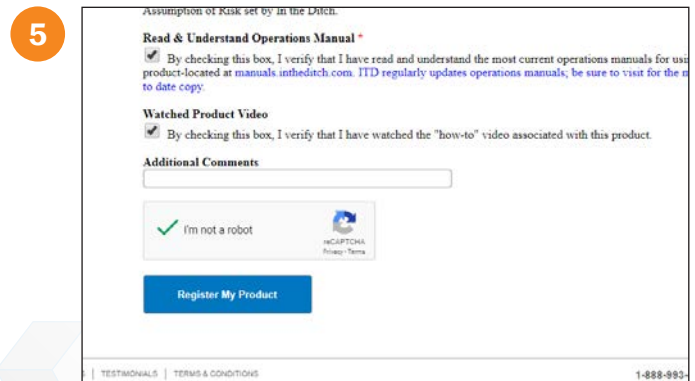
5

Assumption of Risk set by In the Ditch.

Read & Understand Operations Manual *

By checking this box, I verify that I have read and understand the most current operations manuals for usi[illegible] product-located at manuals.intheditch.com. ITD regularly updates operations manuals; be sure to visit for the m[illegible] to date copy.

Watched Product Video

By checking this box, I verify that I have watched the "how-to" video associated with this product.

Additional Comments

I'm not a robot

reCAPTCHA
Privacy - Terms

Register My Product

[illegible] | TESTIMONIALS | TERMS & CONDITIONS

1-888-993-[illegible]